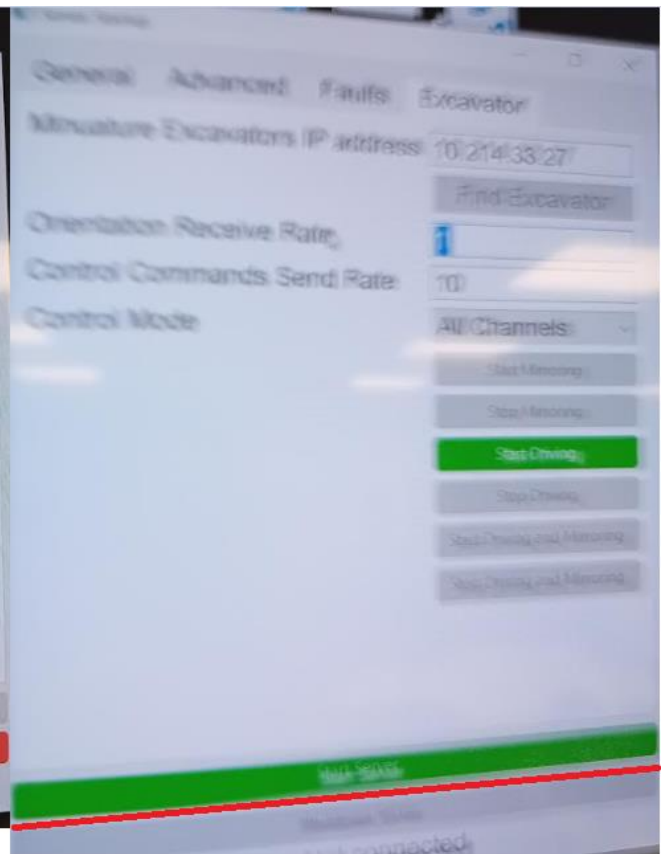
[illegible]

General Advanced Faults Excavator

Miniature Excavators IP address 10.214.33.27

Find Excavator

Orientation Receive Rate 1

Control Commands Send Rate 10

Control Mode All Channels

Start Mirroring

Stop Mirroring

Start Driving

Stop Driving

Start Driving and Mirroring

Stop Driving and Mirroring

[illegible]

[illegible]

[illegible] connected